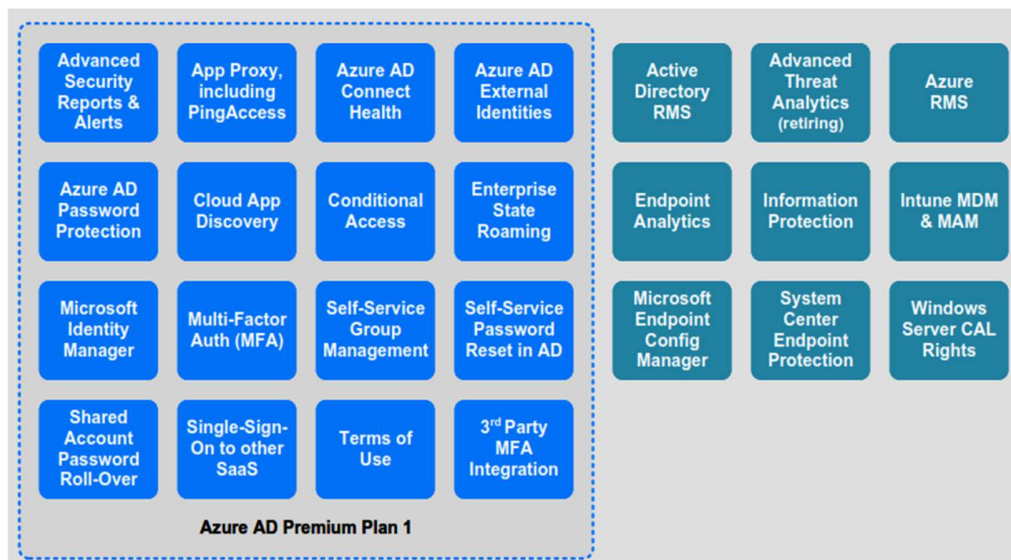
Advanced Security Reports & Alerts

App Proxy, including PingAccess

Azure AD Connect Health

Azure AD External Identities

Active Directory RMS

Advanced Threat Analytics (retiring)

Azure RMS

Azure AD Password Protection

Cloud App Discovery

Conditional Access

Enterprise State Roaming

Endpoint Analytics

Information Protection

Intune MDM & MAM

Microsoft Identity Manager

Multi-Factor Auth (MFA)

Self-Service Group Management

Self-Service Password Reset in AD

Microsoft Endpoint Config Manager

System Center Endpoint Protection

Windows Server CAL Rights

Shared Account Password Roll-Over

Single-Sign-On to other SaaS

Terms of Use

3$^{rd}$ Party MFA Integration

Azure AD Premium Plan 1